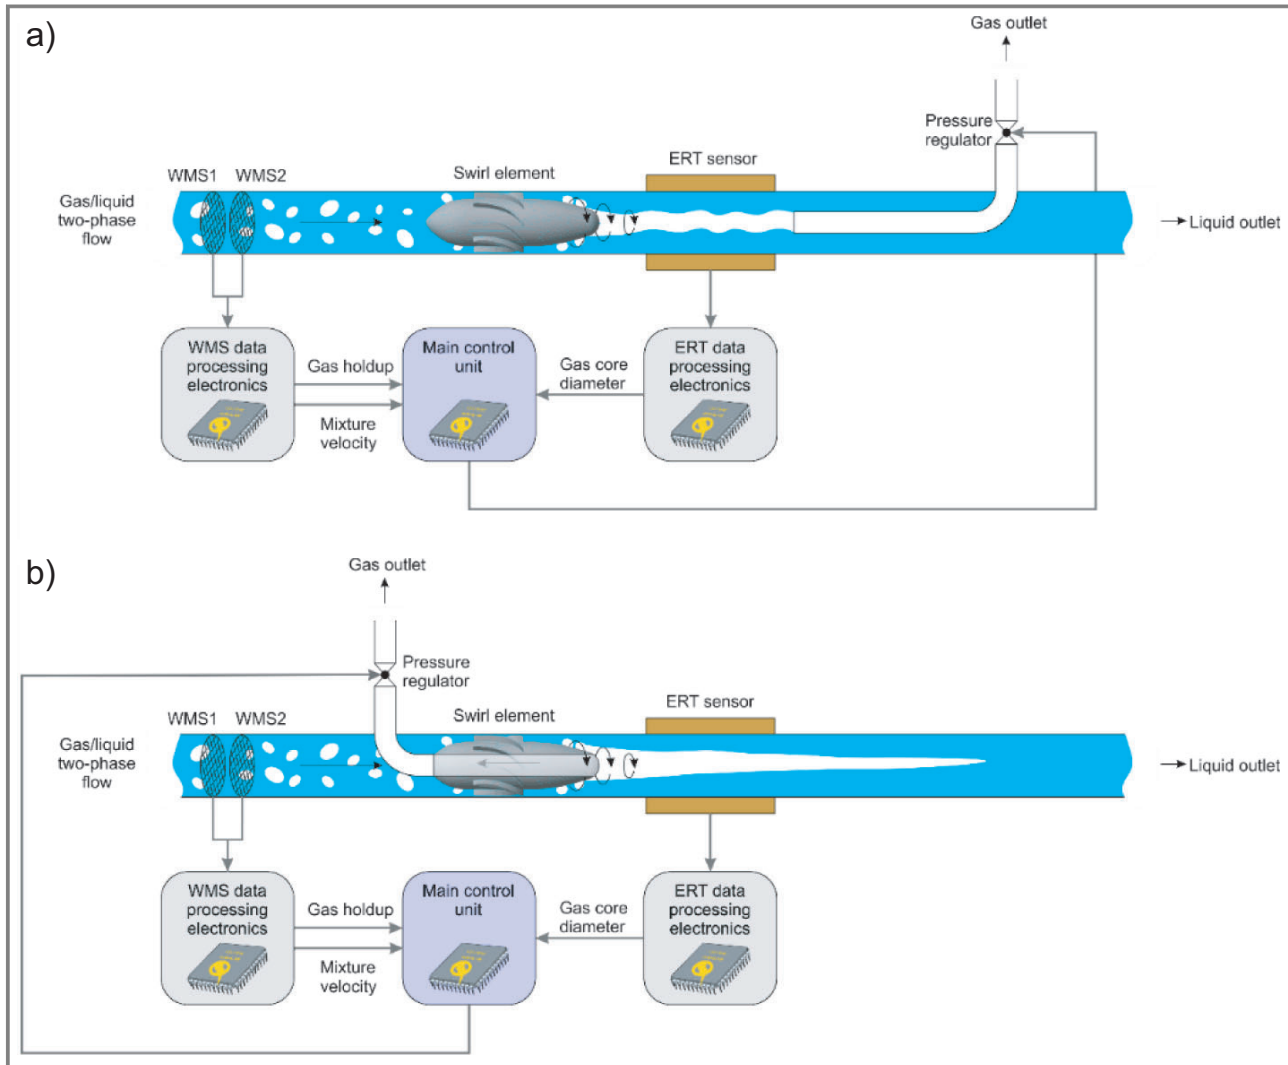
a)

Gas outlet

Pressure regulator

WMS1 WMS2

Swirl element

ERT sensor

Gas/liquid two-phase flow

Liquid outlet

WMS data processing electronics

Gas holdup

Main control unit

Gas core diameter

ERT data processing electronics

Mixture velocity

b)

Gas outlet

Pressure regulator

WMS1 WMS2

Swirl element

ERT sensor

Gas/liquid two-phase flow

Liquid outlet

WMS data processing electronics

Gas holdup

Main control unit

Gas core diameter

ERT data processing electronics

Mixture velocity